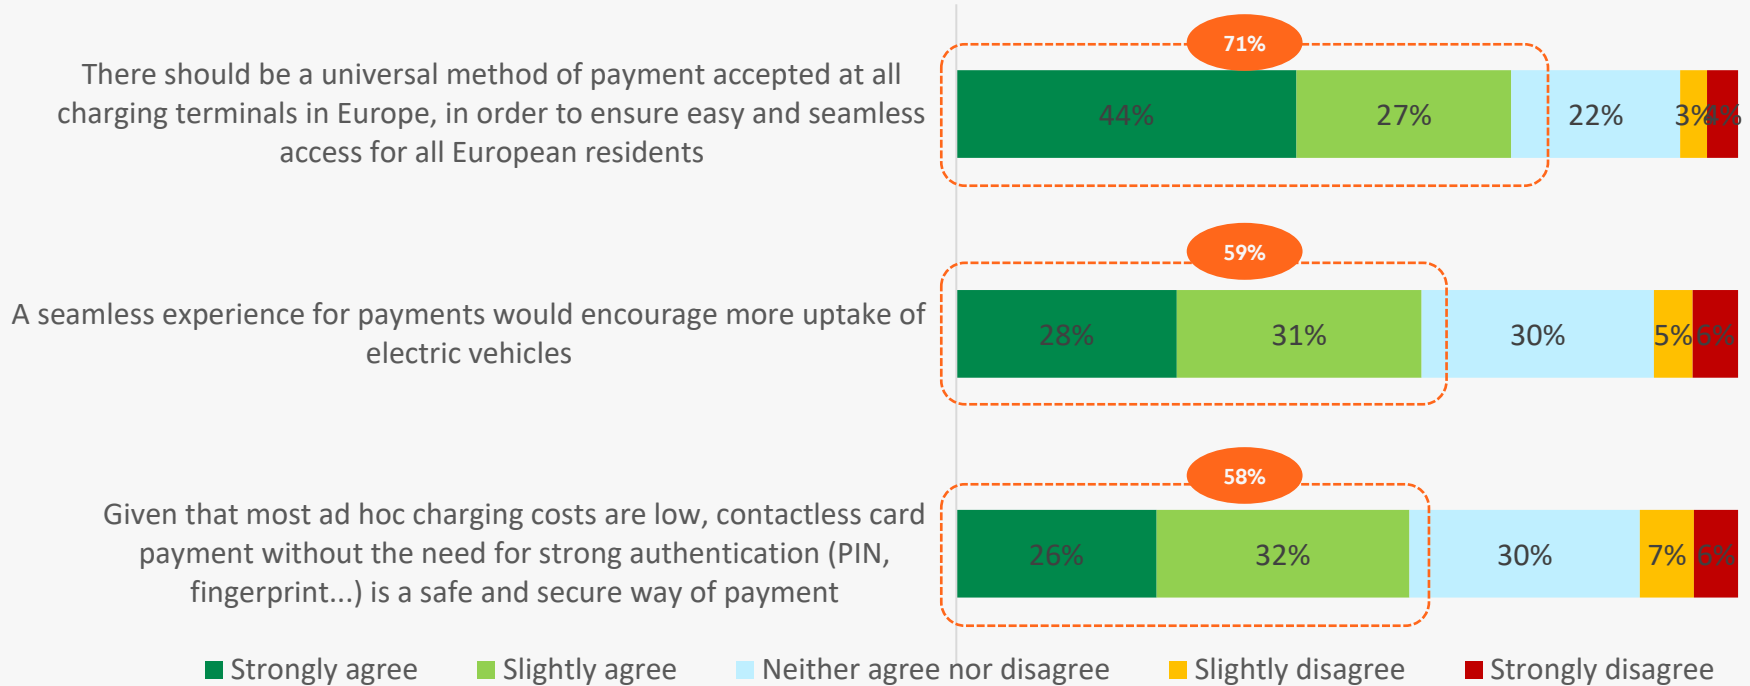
There should be a universal method of payment accepted at all charging terminals in Europe, in order to ensure easy and seamless access for all European residents

71%

44% 27% 22% 3% 4%

A seamless experience for payments would encourage more uptake of electric vehicles

59%

28% 31% 30% 5% 6%

Given that most ad hoc charging costs are low, contactless card payment without the need for strong authentication (PIN, fingerprint...) is a safe and secure way of payment

58%

26% 32% 30% 7% 6%

Strongly agree Slightly agree Neither agree nor disagree Slightly disagree Strongly disagree